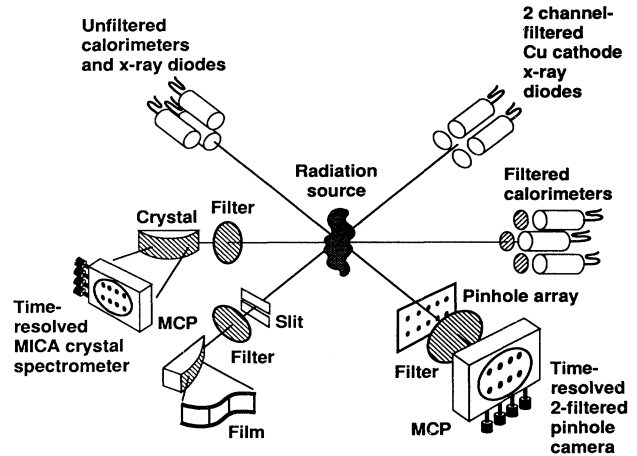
Unfiltered calorimeters and x-ray diodes

2 channel-filtered Cu cathode x-ray diodes

Radiation source

Filtered calorimeters

Crystal

Filter

Time-resolved MICA crystal spectrometer

MCP

Slit

Filter

Film

Pinhole array

Filter

MCP

Time-resolved 2-filtered pinhole camera